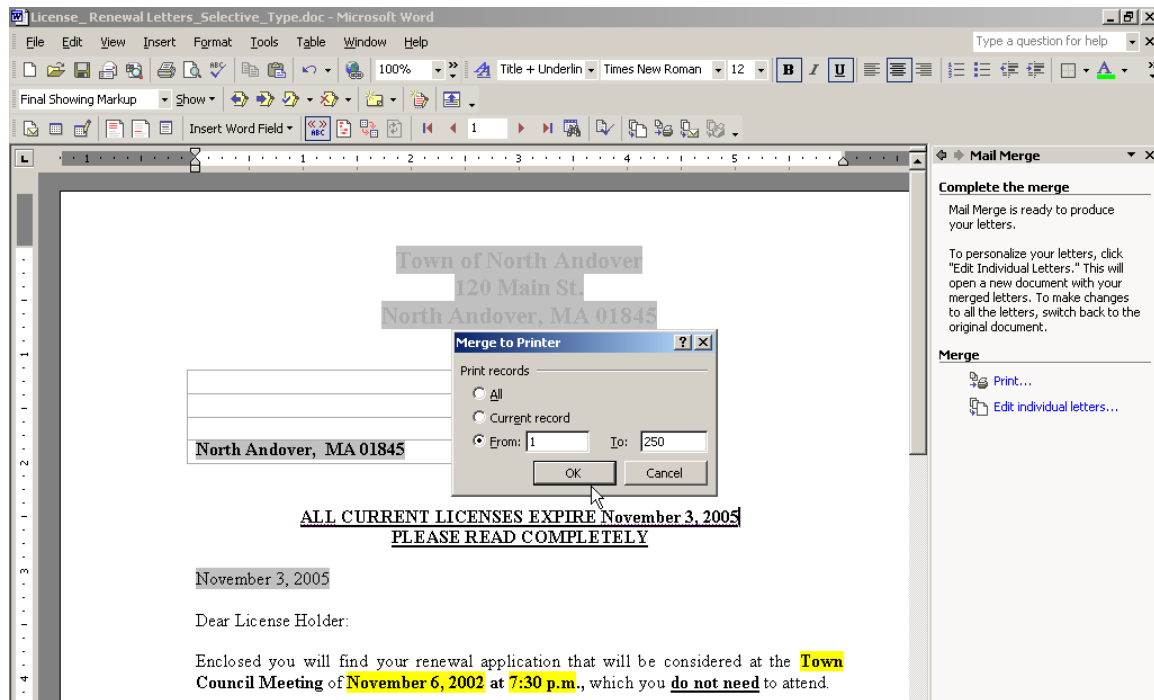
License_ Renewal Letters_Selective_Type.doc - Microsoft Word

File Edit View Insert Format Tools Table Window Help

Type a question for help

100% Title + Underlin Times New Roman 12 B I U

Final Showing Markup Show

Insert Word Field 1

Mail Merge

Complete the merge

Mail Merge is ready to produce your letters.

To personalize your letters, click "Edit Individual Letters." This will open a new document with your merged letters. To make changes to all the letters, switch back to the original document.

Merge

Print...

Edit individual letters...

Town of North Andover
120 Main St.
North Andover, MA 01845

Merge to Printer

Print records

All

Current record

From: 1 To: 250

OK Cancel

North Andover, MA 01845

ALL CURRENT LICENSES EXPIRE November 3, 2005
PLEASE READ COMPLETELY

November 3, 2005

Dear License Holder:

Enclosed you will find your renewal application that will be considered at the Town Council Meeting of November 6, 2002 at 7:30 p.m., which you do not need to attend.